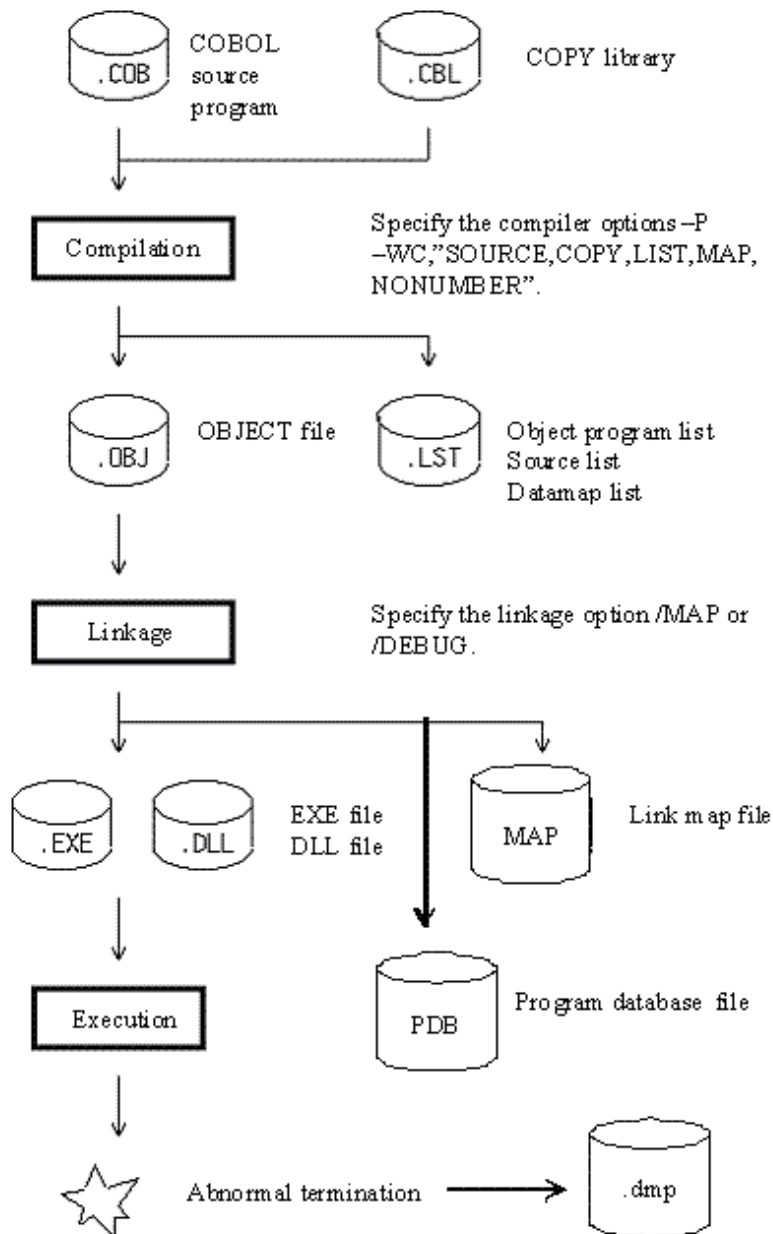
.COB

COBOL source program

.CBL

COPY library

Compilation

Specify the compiler options –P –WC,"SOURCE,COPY,LIST,MAP, NONUMBER".

.OBJ

OBJECT file

.LST

Object program list
Source list
Datamap list

Linkage

Specify the linkage option /MAP or /DEBUG.

.EXE

.DLL

EXE file
DLL file

MAP

Link map file

Execution

PDB

Program database file

Abnormal termination

.dmp